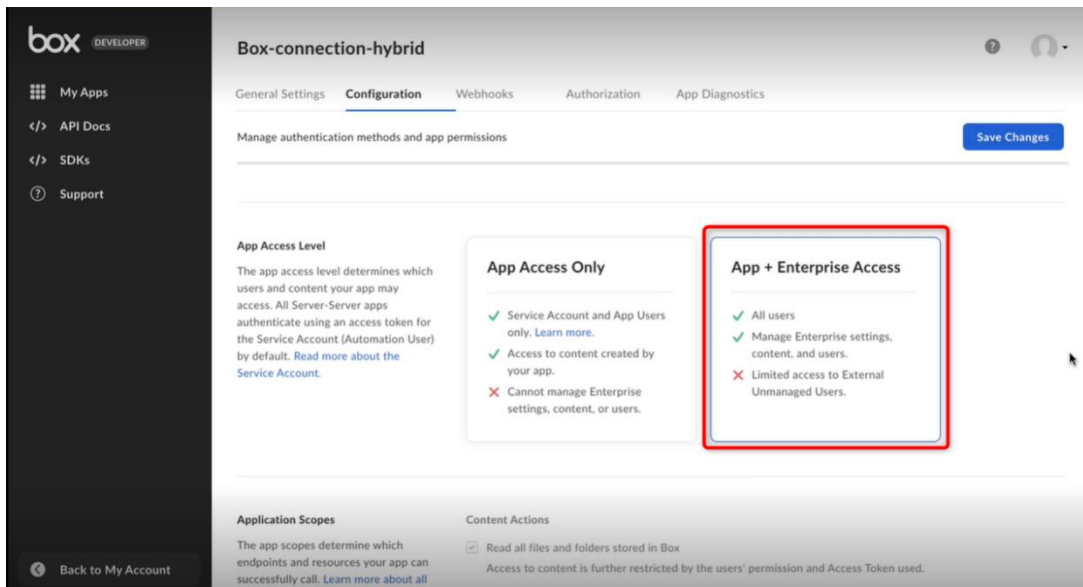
box DEVELOPER

My Apps
</> API Docs
</> SDKs
Support

Back to My Account

Box-connection-hybrid

General Settings Configuration Webhooks Authorization App Diagnostics

Manage authentication methods and app permissions

Save Changes

App Access Level

The app access level determines which users and content your app may access. All Server-Server apps authenticate using an access token for the Service Account (Automation User) by default. Read more about the Service Account.

App Access Only

✓ Service Account and App Users only. Learn more.
✓ Access to content created by your app.
✗ Cannot manage Enterprise settings, content, or users.

App + Enterprise Access

✓ All users
✓ Manage Enterprise settings, content, and users.
✗ Limited access to External Unmanaged Users.

Application Scopes

The app scopes determine which endpoints and resources your app can successfully call. Learn more about all

Content Actions

Read all files and folders stored in Box

Access to content is further restricted by the users' permission and Access Token used.